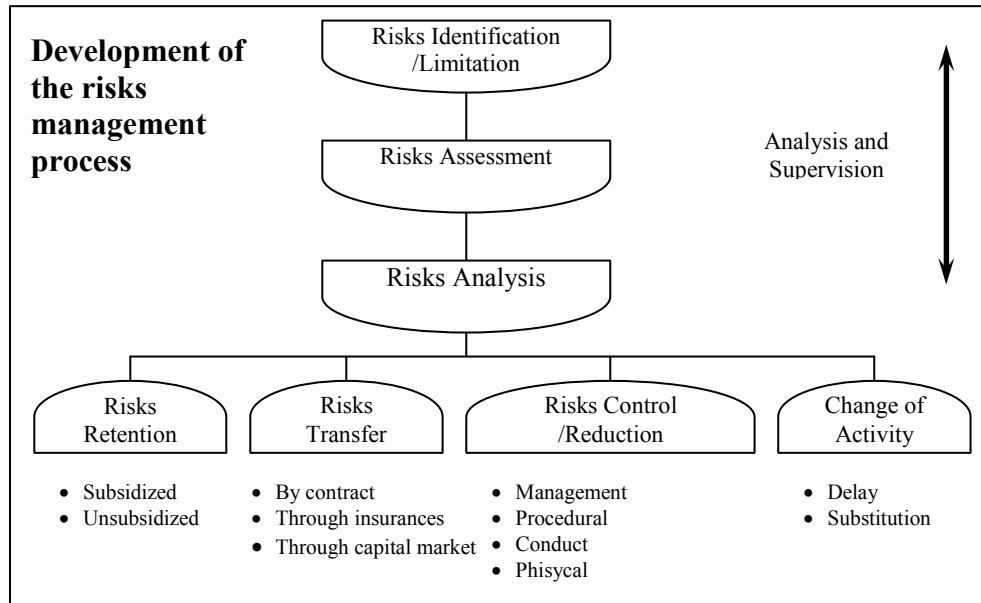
Development of the risks management process

Risks Identification /Limitation

Risks Assessment

Analysis and Supervision

Risks Analysis

Risks Retention

- Subsidized
- Unsubsidized

Risks Transfer

- By contract
- Through insurances
- Through capital market

Risks Control /Reduction

- Management
- Procedural
- Conduct
- Phisycal

Change of Activity

- Delay
- Substitution